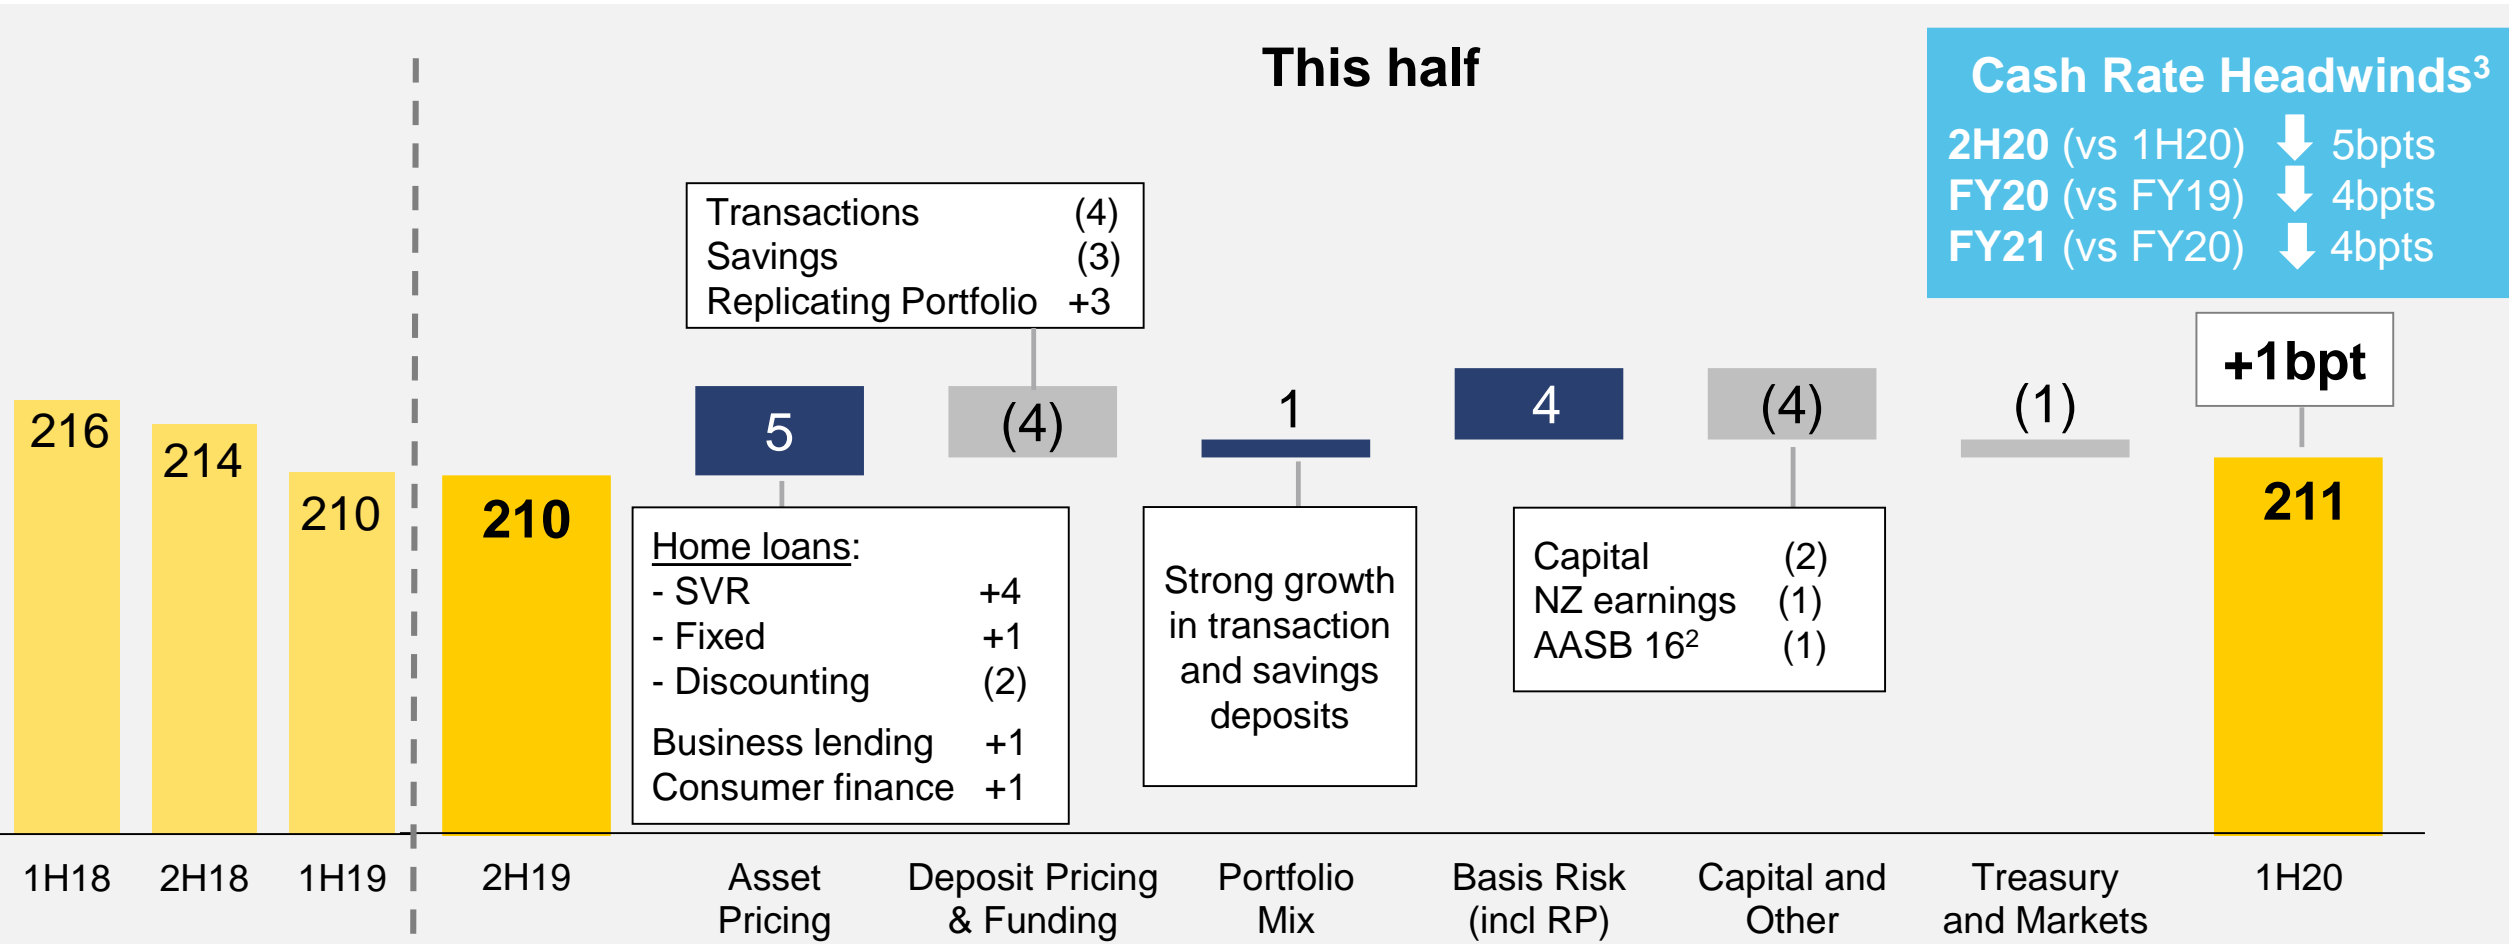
This half

Cash Rate Headwinds$^3$

2H20 (vs 1H20) ⬇ 5bpts
FY20 (vs FY19) ⬇ 4bpts
FY21 (vs FY20) ⬇ 4bpts

Transactions (4)
Savings (3)
Replicating Portfolio +3

216

214

210

210

5

(4)

1

4

(4)

(1)

+1bpt

211

Home loans:
- SVR +4
- Fixed +1
- Discounting (2)

Business lending +1
Consumer finance +1

Strong growth in transaction and savings deposits

Capital (2)
NZ earnings (1)
AASB 16$^2$ (1)

1H18

2H18

1H19

2H19

Asset Pricing

Deposit Pricing & Funding

Portfolio Mix

Basis Risk (incl RP)

Capital and Other

Treasury and Markets

1H20